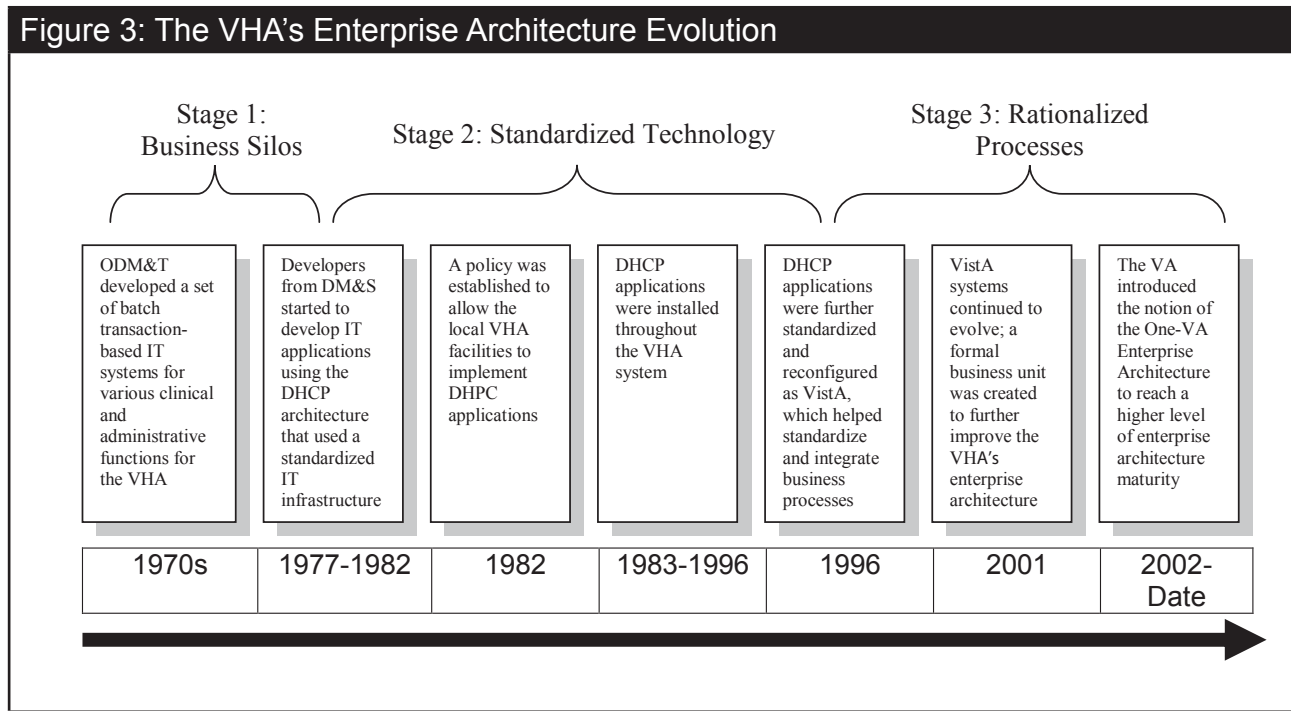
Figure 3: The VHA's Enterprise Architecture Evolution

Stage 1: Business Silos

Stage 2: Standardized Technology

Stage 3: Rationalized Processes

ODM&T developed a set of batch transaction-based IT systems for various clinical and administrative functions for the VHA

Developers from DM&S started to develop IT applications using the DHCP architecture that used a standardized IT infrastructure

A policy was established to allow the local VHA facilities to implement DHPC applications

DHCP applications were installed throughout the VHA system

DHCP applications were further standardized and reconfigured as VistA, which helped standardize and integrate business processes

VistA systems continued to evolve; a formal business unit was created to further improve the VHA's enterprise architecture

The VA introduced the notion of the One-VA Enterprise Architecture to reach a higher level of enterprise architecture maturity

| 1970s | 1977-1982 | 1982 | 1983-1996 | 1996 | 2001 | 2002-Date |
|---|---|---|---|---|---|---|